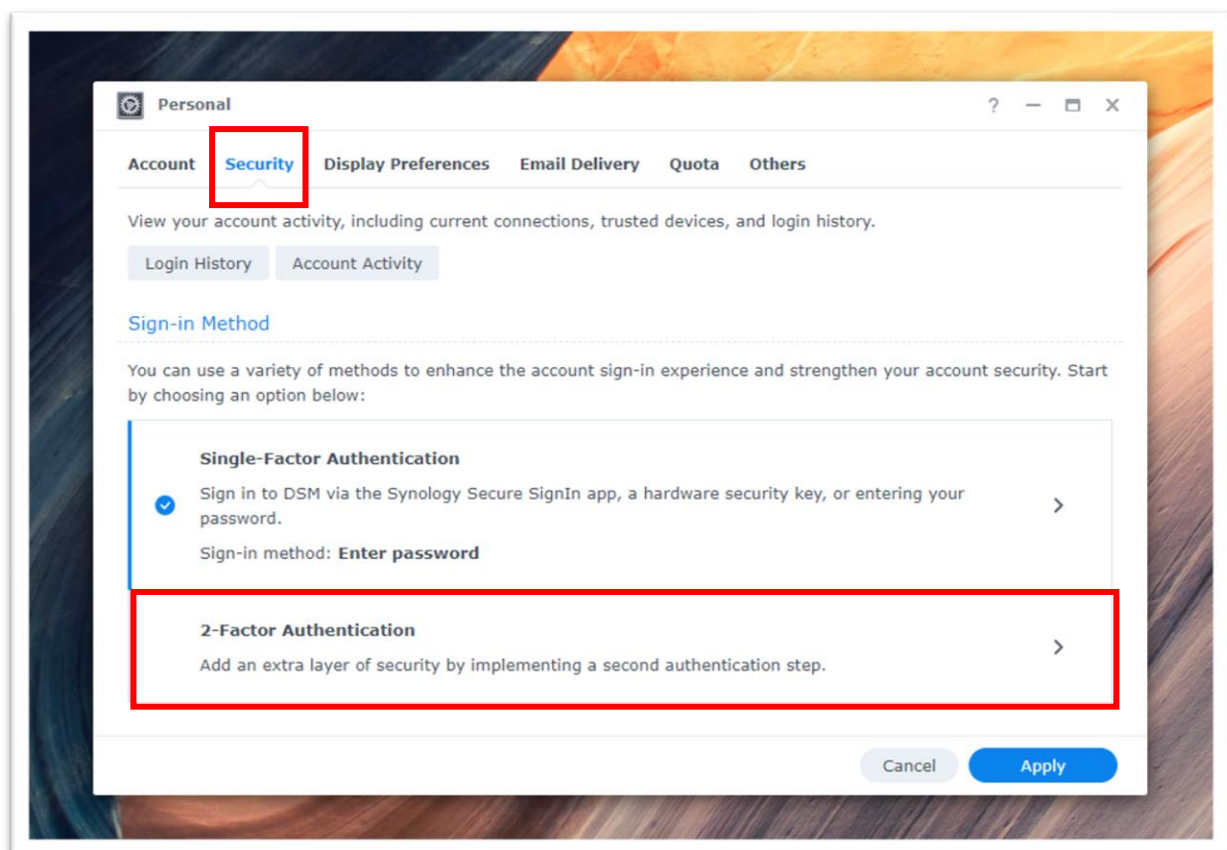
Personal

? — ☐ ✕

Account Security Display Preferences Email Delivery Quota Others

View your account activity, including current connections, trusted devices, and login history.

Login History Account Activity

Sign-in Method

You can use a variety of methods to enhance the account sign-in experience and strengthen your account security. Start by choosing an option below:

Single-Factor Authentication

Sign in to DSM via the Synology Secure SignIn app, a hardware security key, or entering your password.

Sign-in method: Enter password

2-Factor Authentication

Add an extra layer of security by implementing a second authentication step.

Cancel Apply